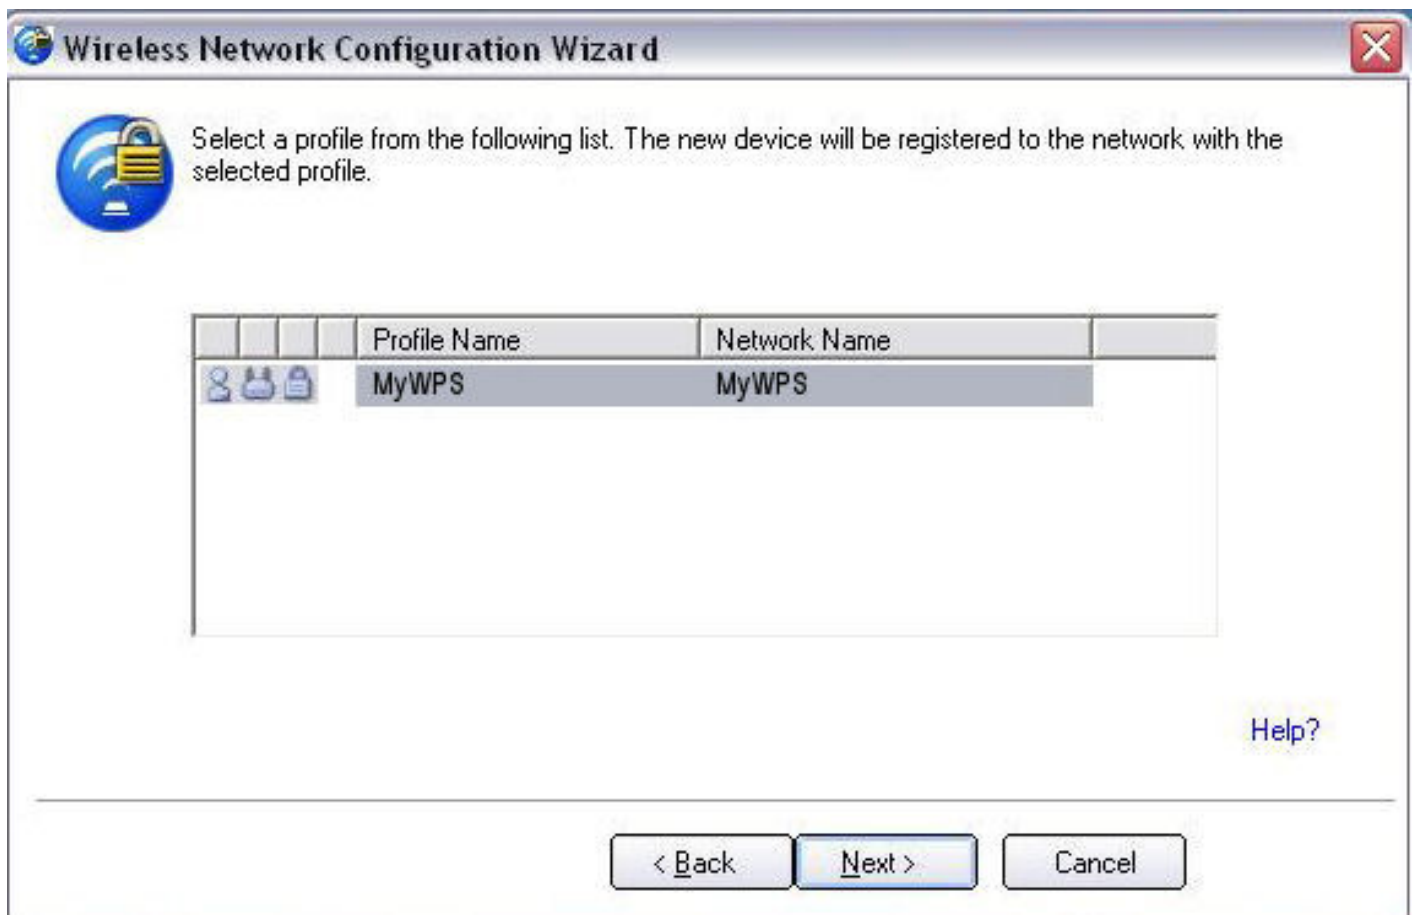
Wireless Network Configuration Wizard

Select a profile from the following list. The new device will be registered to the network with the selected profile.

| | | | | Profile Name | Network Name |
|---|---|---|---|---|---|
| | | | | MyWPS | MyWPS |

Help?

< Back

Next >

Cancel